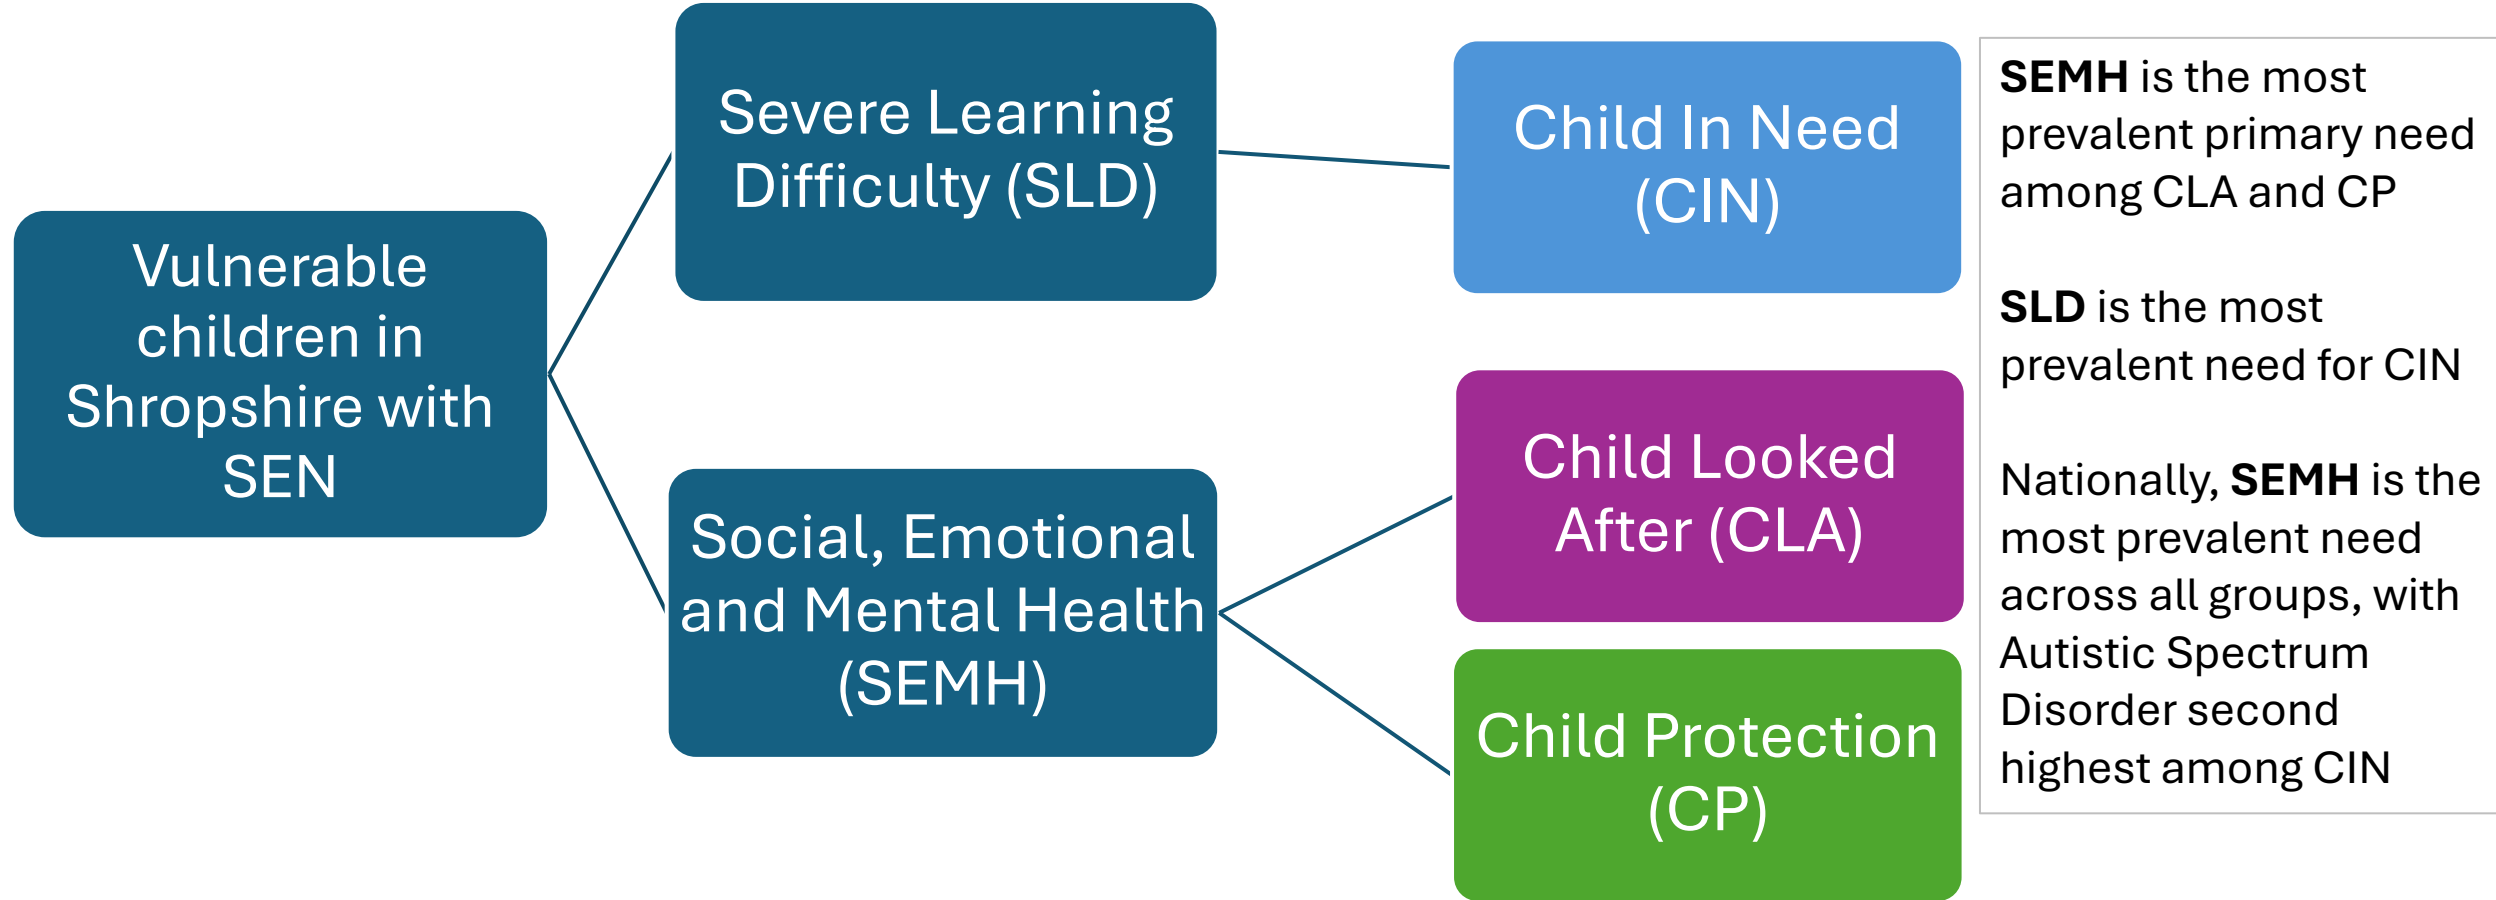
Vulnerable children in Shropshire with SEN

Severe Learning Difficulty (SLD)

Social, Emotional and Mental Health (SEMH)

Child In Need (CIN)

Child Looked After (CLA)

Child Protection (CP)

**SEMH** is the most prevalent primary need among CLA and CP

**SLD** is the most prevalent need for CIN

Nationally, **SEMH** is the most prevalent need across all groups, with Autistic Spectrum Disorder second highest among CIN